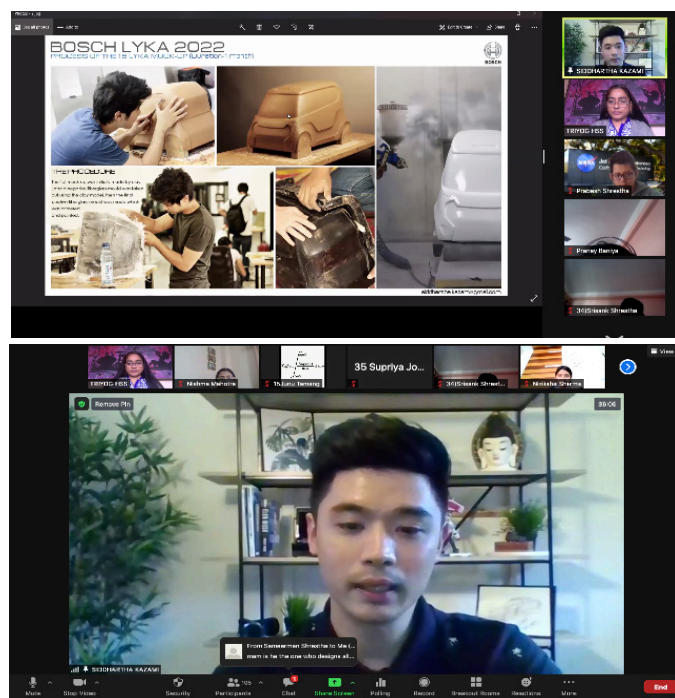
BOSCH LYKA 2022

PROCESS OF THE 1:5 LYKA MOCK-UP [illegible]

THE PROCEDURE

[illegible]

SIDDHARTHA KAZAMI
TRIPOD HSS
Prabesh Shrestha
Pranay Baniya
36)Shisank Shrestha

TRIPOD HSS
Nishma Mahotra
15.Junu Tamang
35 Supriya Jo...
36)Shisank Shrest...
Nikisha Sharma
View

Remove Pin
39:06

SIDDHARTHA KAZAMI

From Sanskriman Shrestha to Me (...
mam is he the one who designs all...

Mute
Stop Video
Security
Participants
Chat
Share Screen
Polling
Record
Breakout Rooms
Reactions
More
End